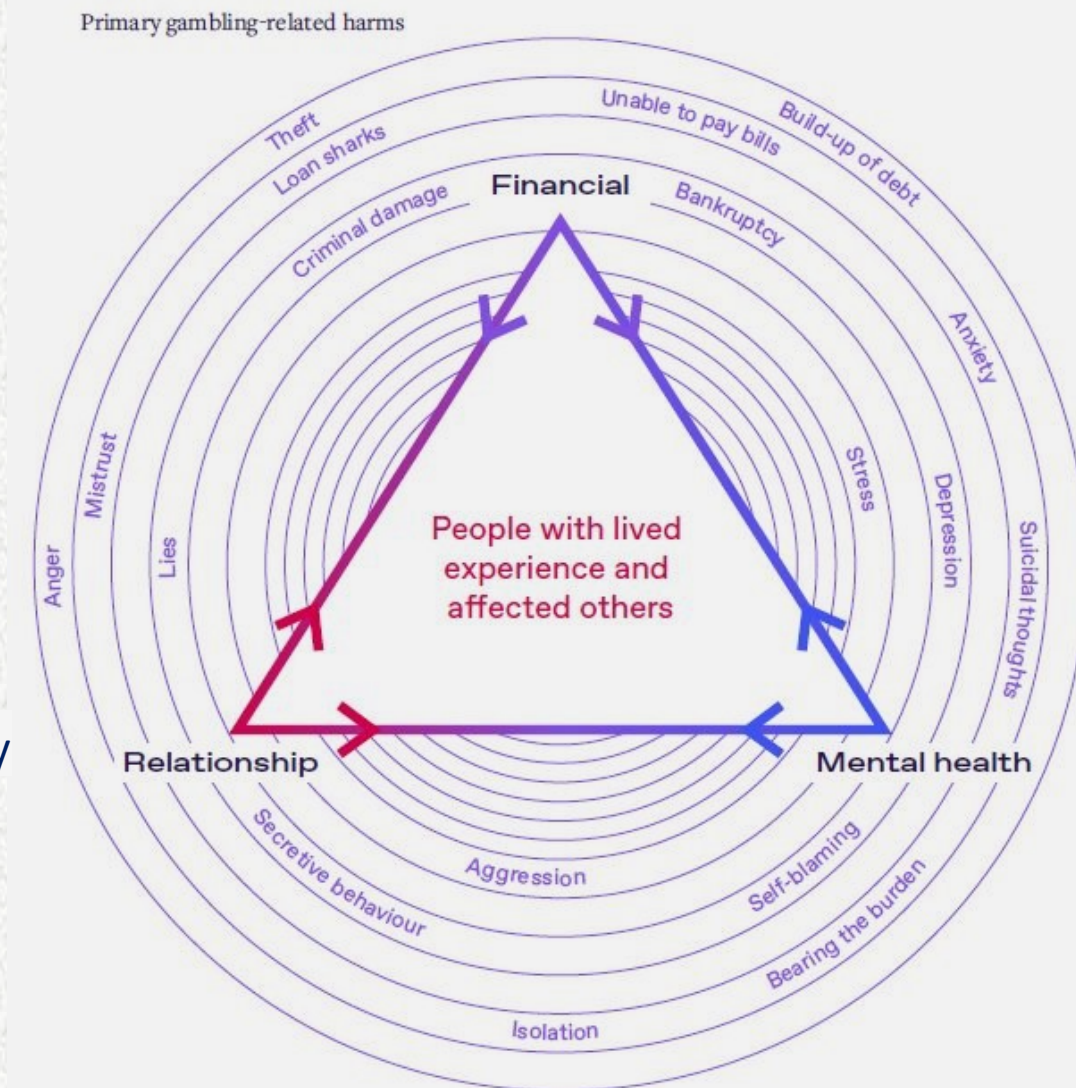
Primary gambling-related harms

Theft
Loan sharks
Criminal damage
Financial
Unable to pay bills
Build-up of debt
Bankruptcy
Anxiety
Stress
Depression
Suicidal thoughts
Anger
Mistrust
Lies

People with lived experience and affected others

Relationship
Mental health
Secretive behaviour
Aggression
Self-blaming
Bearing the burden
Isolation